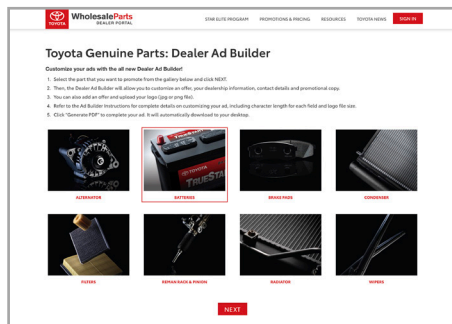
TOYOTA WholesaleParts DEALER PORTAL

STAR ELITE PROGRAM PROMOTIONS & PRICING RESOURCES TOYOTA NEWS SIGN IN

Toyota Genuine Parts: Dealer Ad Builder

Customize your ads with the all new Dealer Ad Builder!

1. Select the part that you want to promote from the gallery below and click NEXT.
2. Then, the Dealer Ad Builder will allow you to customize an offer, your dealership information, contact details and promotional copy.
3. You can also add an offer and upload your logo (jpg or png file).
4. Refer to the Ad Builder Instructions for complete details on customizing your ad, including character length for each field and logo file size.
5. Click "Generate PDF" to complete your ad. It will automatically download to your desktop.

ALTERNATOR
TRUESTART
BATTERIES
BRAKE PADS
CONDENSER
FILTERS
REMAN RACK & PINION
RADIATOR
WIPERS

NEXT